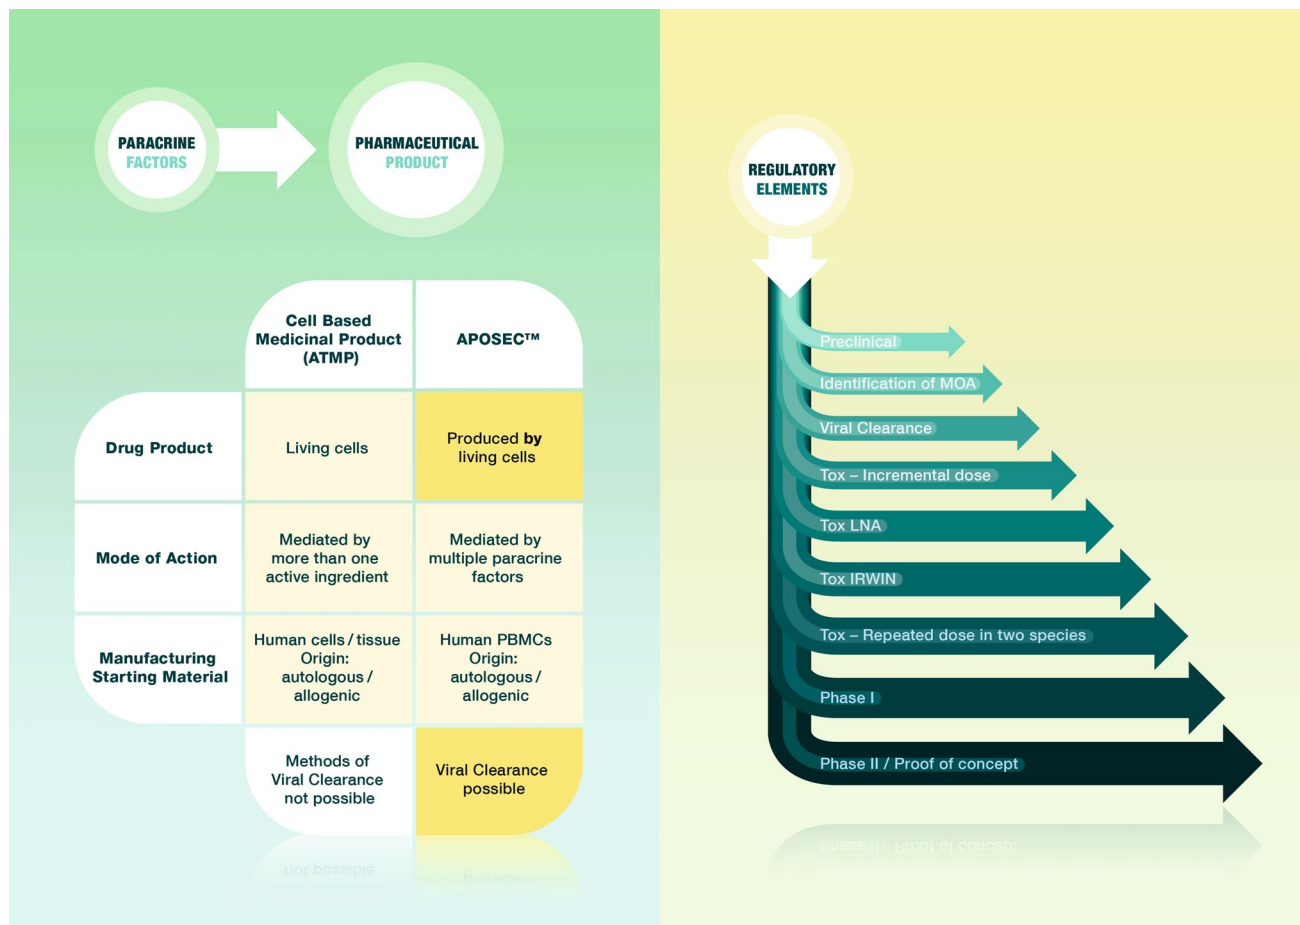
PARACRINE FACTORS

PHARMACEUTICAL PRODUCT

| | Cell Based Medicinal Product (ATMP) | APOSEC™ |
|---|---|---|
| Drug Product | Living cells | Produced **by** living cells |
| Mode of Action | Mediated by more than one active ingredient | Mediated by multiple paracrine factors |
| Manufacturing Starting Material | Human cells / tissue Origin: autologous / allogenic | Human PBMCs Origin: autologous / allogenic |
| | Methods of Viral Clearance not possible | Viral Clearance possible |

REGULATORY ELEMENTS

Preclinical

Identification of MOA

Viral Clearance

Tox – Incremental dose

Tox LNA

Tox IRWIN

Tox – Repeated dose in two species

Phase I

Phase II / Proof of concept